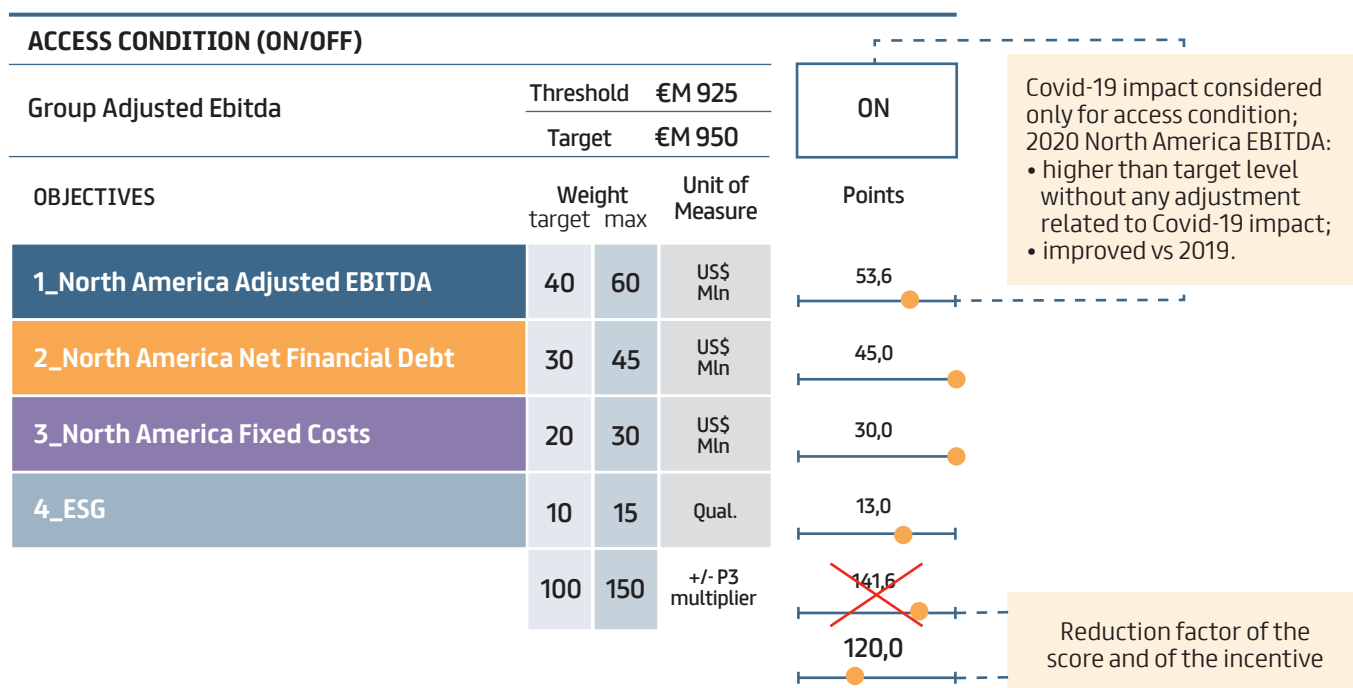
ACCESS CONDITION (ON/OFF)

| Group Adjusted Ebitda | Threshold | €M 925 |
|---|---|---|
| | Target | €M 950 |

ON

Covid-19 impact considered only for access condition; 2020 North America EBITDA:
• higher than target level without any adjustment related to Covid-19 impact;
• improved vs 2019.

| OBJECTIVES | Weight target | Weight max | Unit of Measure | Points |
|---|---|---|---|---|
| 1_North America Adjusted EBITDA | 40 | 60 | US$ Mln | 53,6 |
| 2_North America Net Financial Debt | 30 | 45 | US$ Mln | 45,0 |
| 3_North America Fixed Costs | 20 | 30 | US$ Mln | 30,0 |
| 4_ESG | 10 | 15 | Qual. | 13,0 |
| | 100 | 150 | +/- P3 multiplier | 141,6 |

120,0

Reduction factor of the score and of the incentive